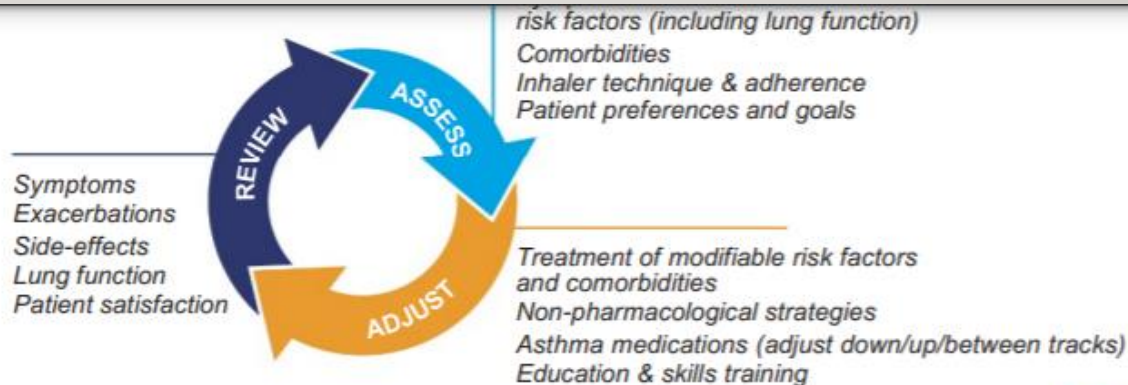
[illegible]
risk factors (including lung function)
Comorbidities
Inhaler technique & adherence
Patient preferences and goals

REVIEW

ASSESS

ADJUST

Symptoms
Exacerbations
Side-effects
Lung function
Patient satisfaction

Treatment of modifiable risk factors and comorbidities
Non-pharmacological strategies
Asthma medications (adjust down/up/between tracks)
Education & skills training